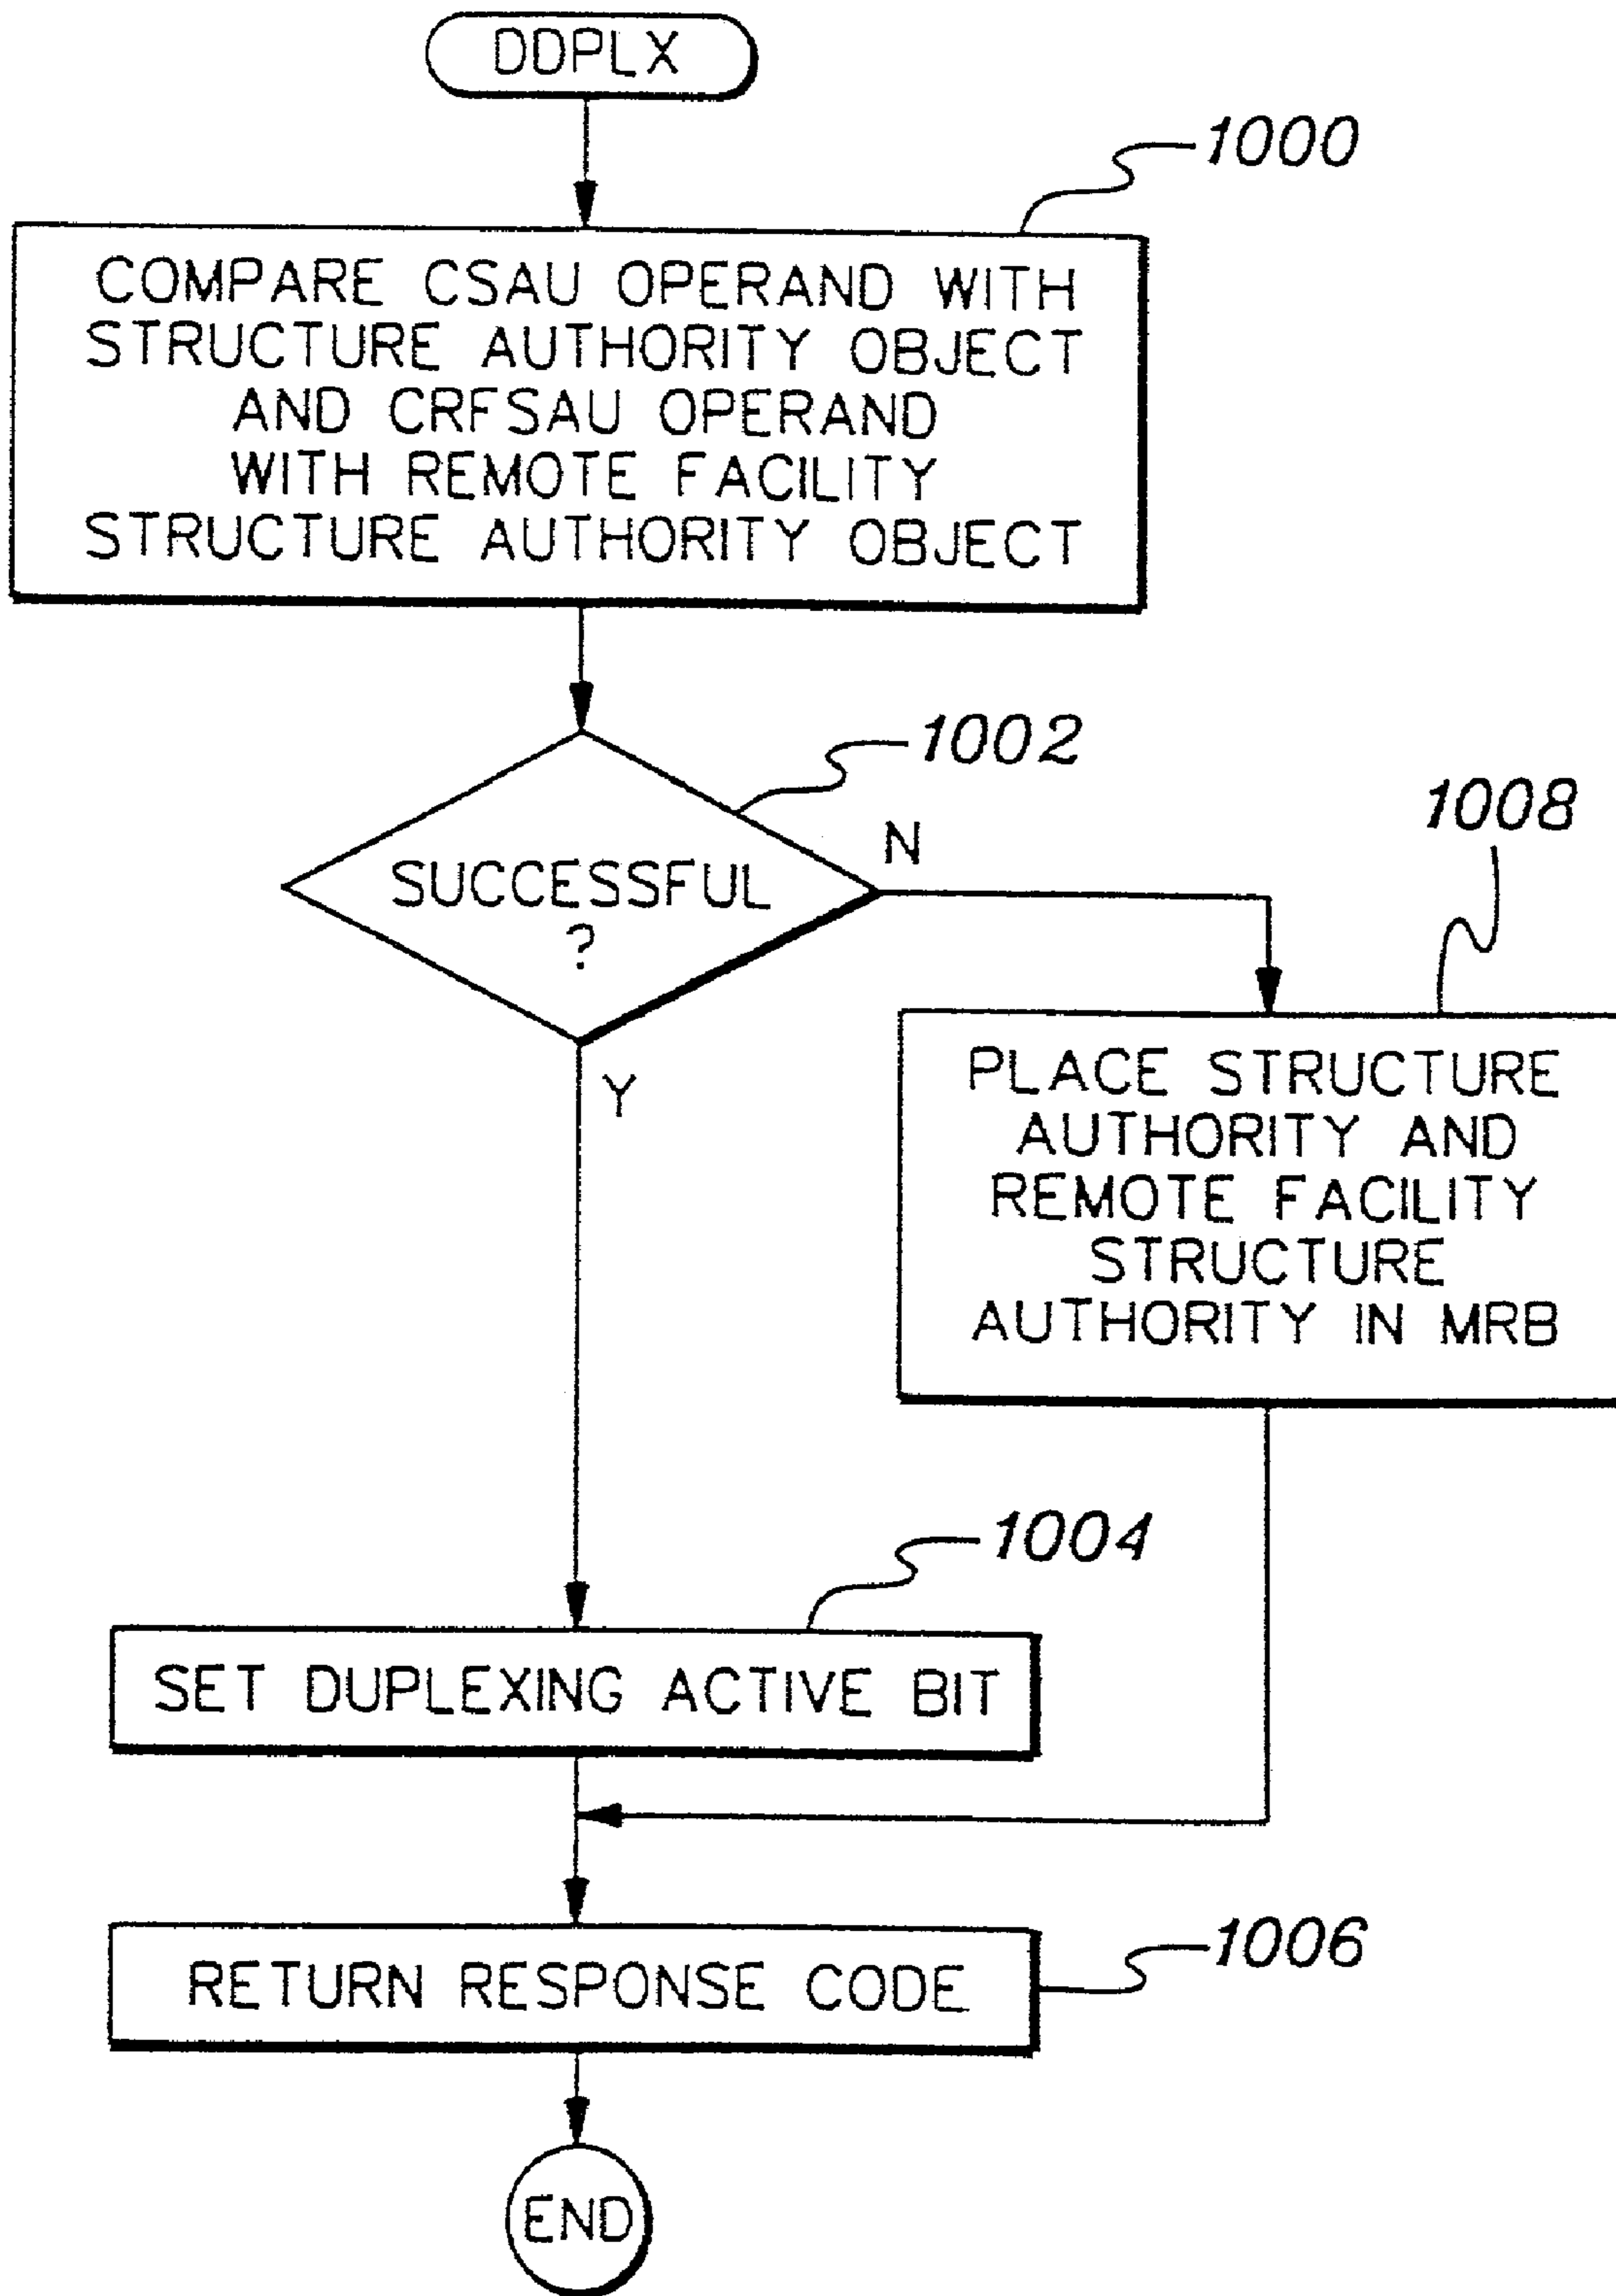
DDPLX

1000

COMPARE CSAU OPERAND WITH STRUCTURE AUTHORITY OBJECT AND CRFSAU OPERAND WITH REMOTE FACILITY STRUCTURE AUTHORITY OBJECT

1002

SUCCESSFUL ?

N

1008

Y

PLACE STRUCTURE AUTHORITY AND REMOTE FACILITY STRUCTURE AUTHORITY IN MRB

1004

SET DUPLEXING ACTIVE BIT

1006

RETURN RESPONSE CODE

END